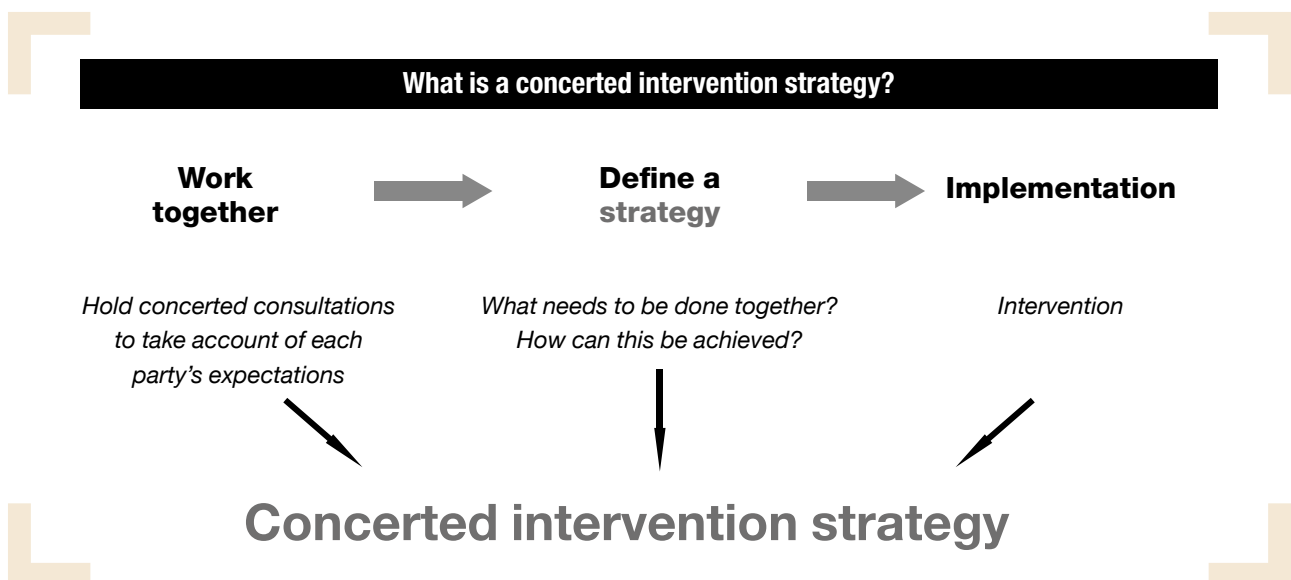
What is a concerted intervention strategy?

Work together

Define a strategy

Implementation

Hold concerted consultations to take account of each party's expectations

What needs to be done together? How can this be achieved?

Intervention

Concerted intervention strategy